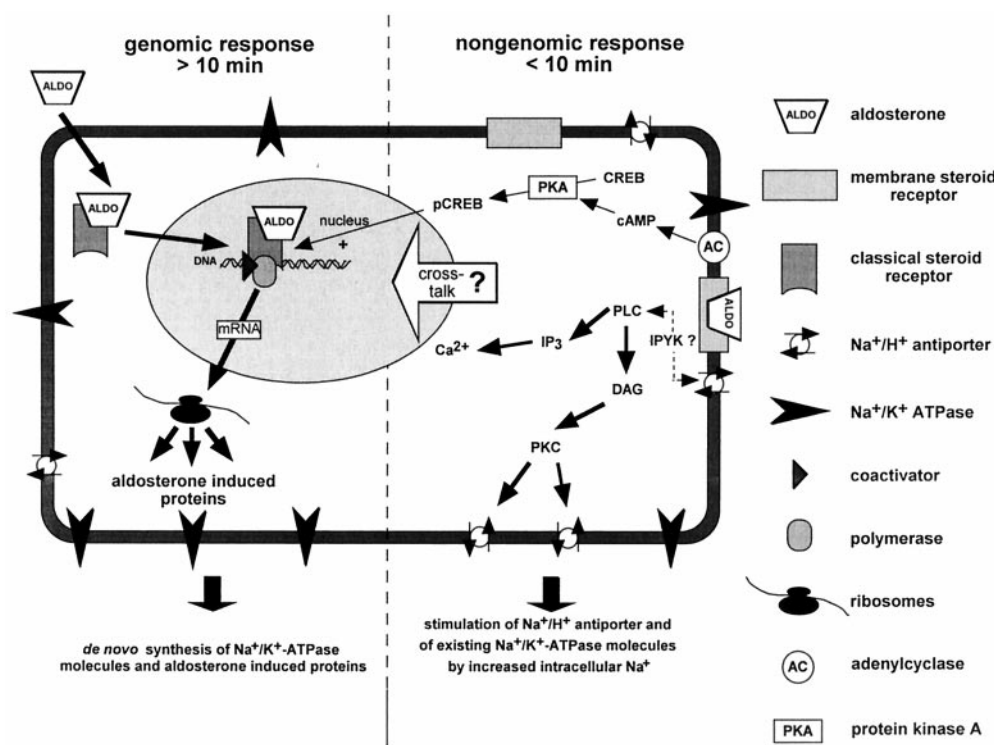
genomic response
> 10 min

nongenomic response
< 10 min

ALDO

ALDO

ALDO

DNA

nucleus

+

mRNA

cross-talk ?

aldosterone induced proteins

*de novo* synthesis of $Na^+/K^+$-ATPase molecules and aldosterone induced proteins

PKA

CREB

pCREB

cAMP

AC

PLC

ALDO

$IP_3$

IPYK ?

$Ca^{2+}$

DAG

PKC

stimulation of $Na^+/H^+$ antiporter and of existing $Na^+/K^+$-ATPase molecules by increased intracellular $Na^+$

ALDO aldosterone

membrane steroid receptor

classical steroid receptor

$Na^+/H^+$ antiporter

$Na^+/K^+$ ATPase

coactivator

polymerase

ribosomes

AC adenylcyclase

PKA protein kinase A